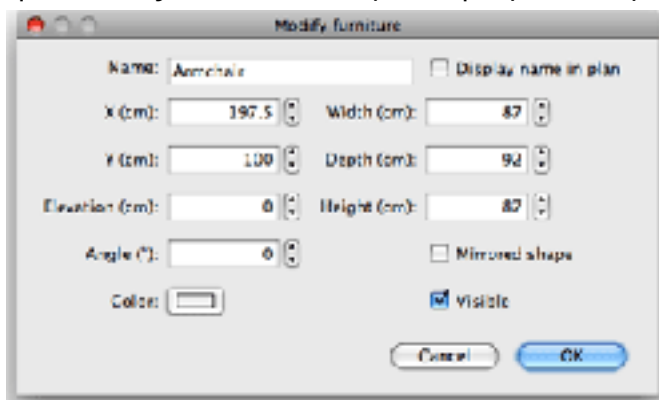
Modify furniture

Name: Armchair
Display name in plan

X (cm): 397.5
Width (cm): 87

Y (cm): 100
Depth (cm): 92

Elevation (cm): 0
Height (cm): 87

Angle (°): 0
Mirrored shape

Color:
Visible

Cancel
OK